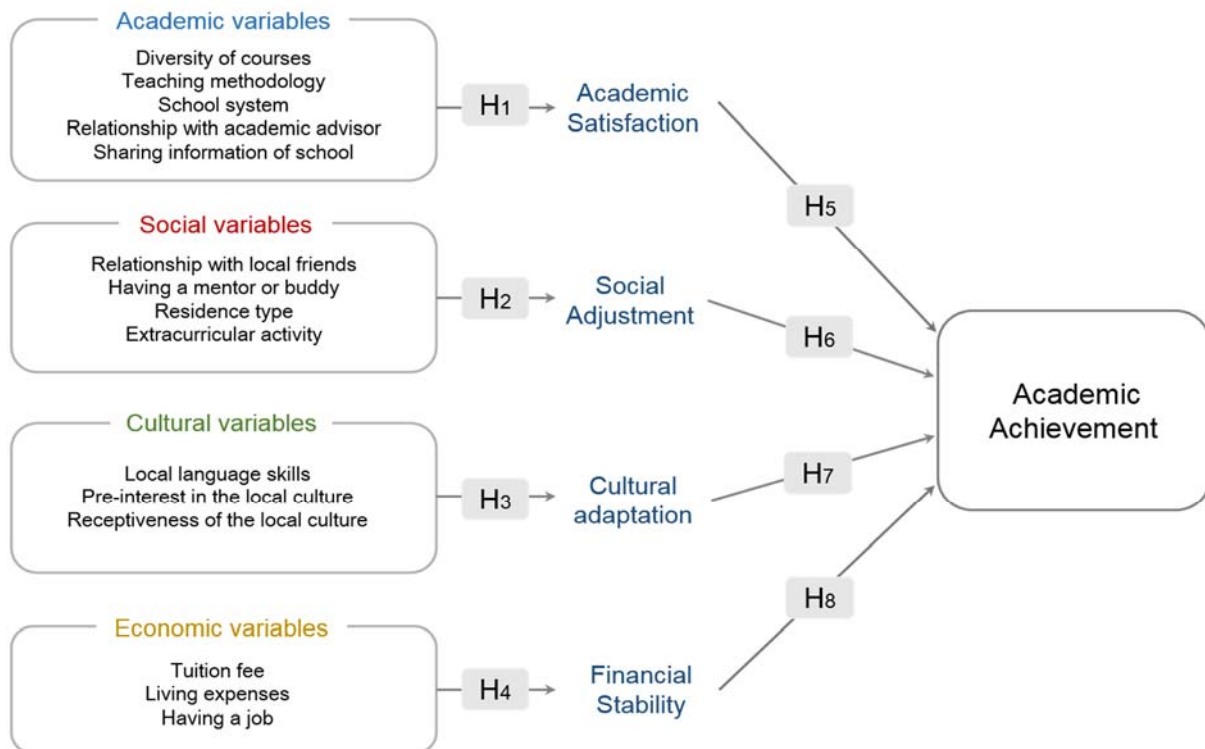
Academic variables

Diversity of courses
Teaching methodology
School system
Relationship with academic advisor
Sharing information of school

H1

Academic Satisfaction

H5

Social variables

Relationship with local friends
Having a mentor or buddy
Residence type
Extracurricular activity

H2

Social Adjustment

H6

Academic Achievement

Cultural variables

Local language skills
Pre-interest in the local culture
Receptiveness of the local culture

H3

Cultural adaptation

H7

H8

Economic variables

Tuition fee
Living expenses
Having a job

H4

Financial Stability